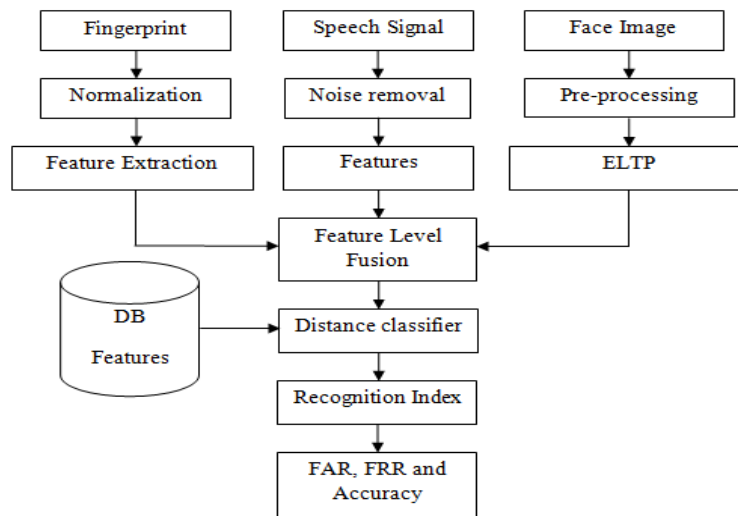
Fingerprint

Speech Signal

Face Image

Normalization

Noise removal

Pre-processing

Feature Extraction

Features

ELTP

Feature Level Fusion

DB

Features

Distance classifier

Recognition Index

FAR, FRR and Accuracy